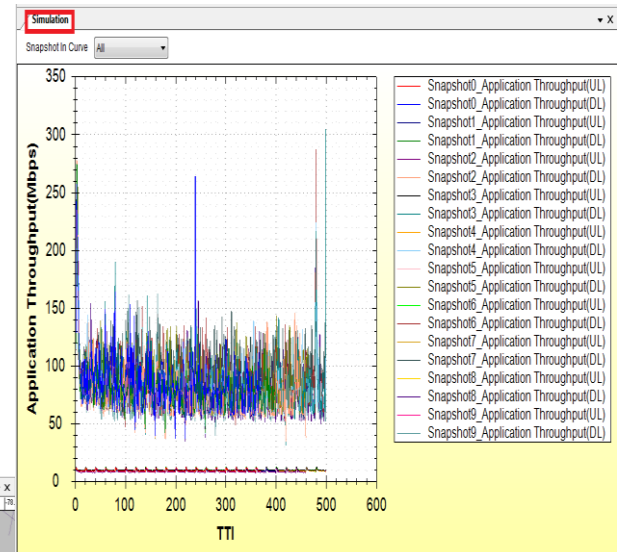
Simulation
▾ x
Snapshot In Curve All

Application Throughput(Mbps)
350
300
250
200
150
100
50
0
0 100 200 300 400 500 600
TTI

Snapshot0_Application Throughput(UL)
Snapshot0_Application Throughput(DL)
Snapshot1_Application Throughput(UL)
Snapshot1_Application Throughput(DL)
Snapshot2_Application Throughput(UL)
Snapshot2_Application Throughput(DL)
Snapshot3_Application Throughput(UL)
Snapshot3_Application Throughput(DL)
Snapshot4_Application Throughput(UL)
Snapshot4_Application Throughput(DL)
Snapshot5_Application Throughput(UL)
Snapshot5_Application Throughput(DL)
Snapshot6_Application Throughput(UL)
Snapshot6_Application Throughput(DL)
Snapshot7_Application Throughput(UL)
Snapshot7_Application Throughput(DL)
Snapshot8_Application Throughput(UL)
Snapshot8_Application Throughput(DL)
Snapshot9_Application Throughput(UL)
Snapshot9_Application Throughput(DL)

x